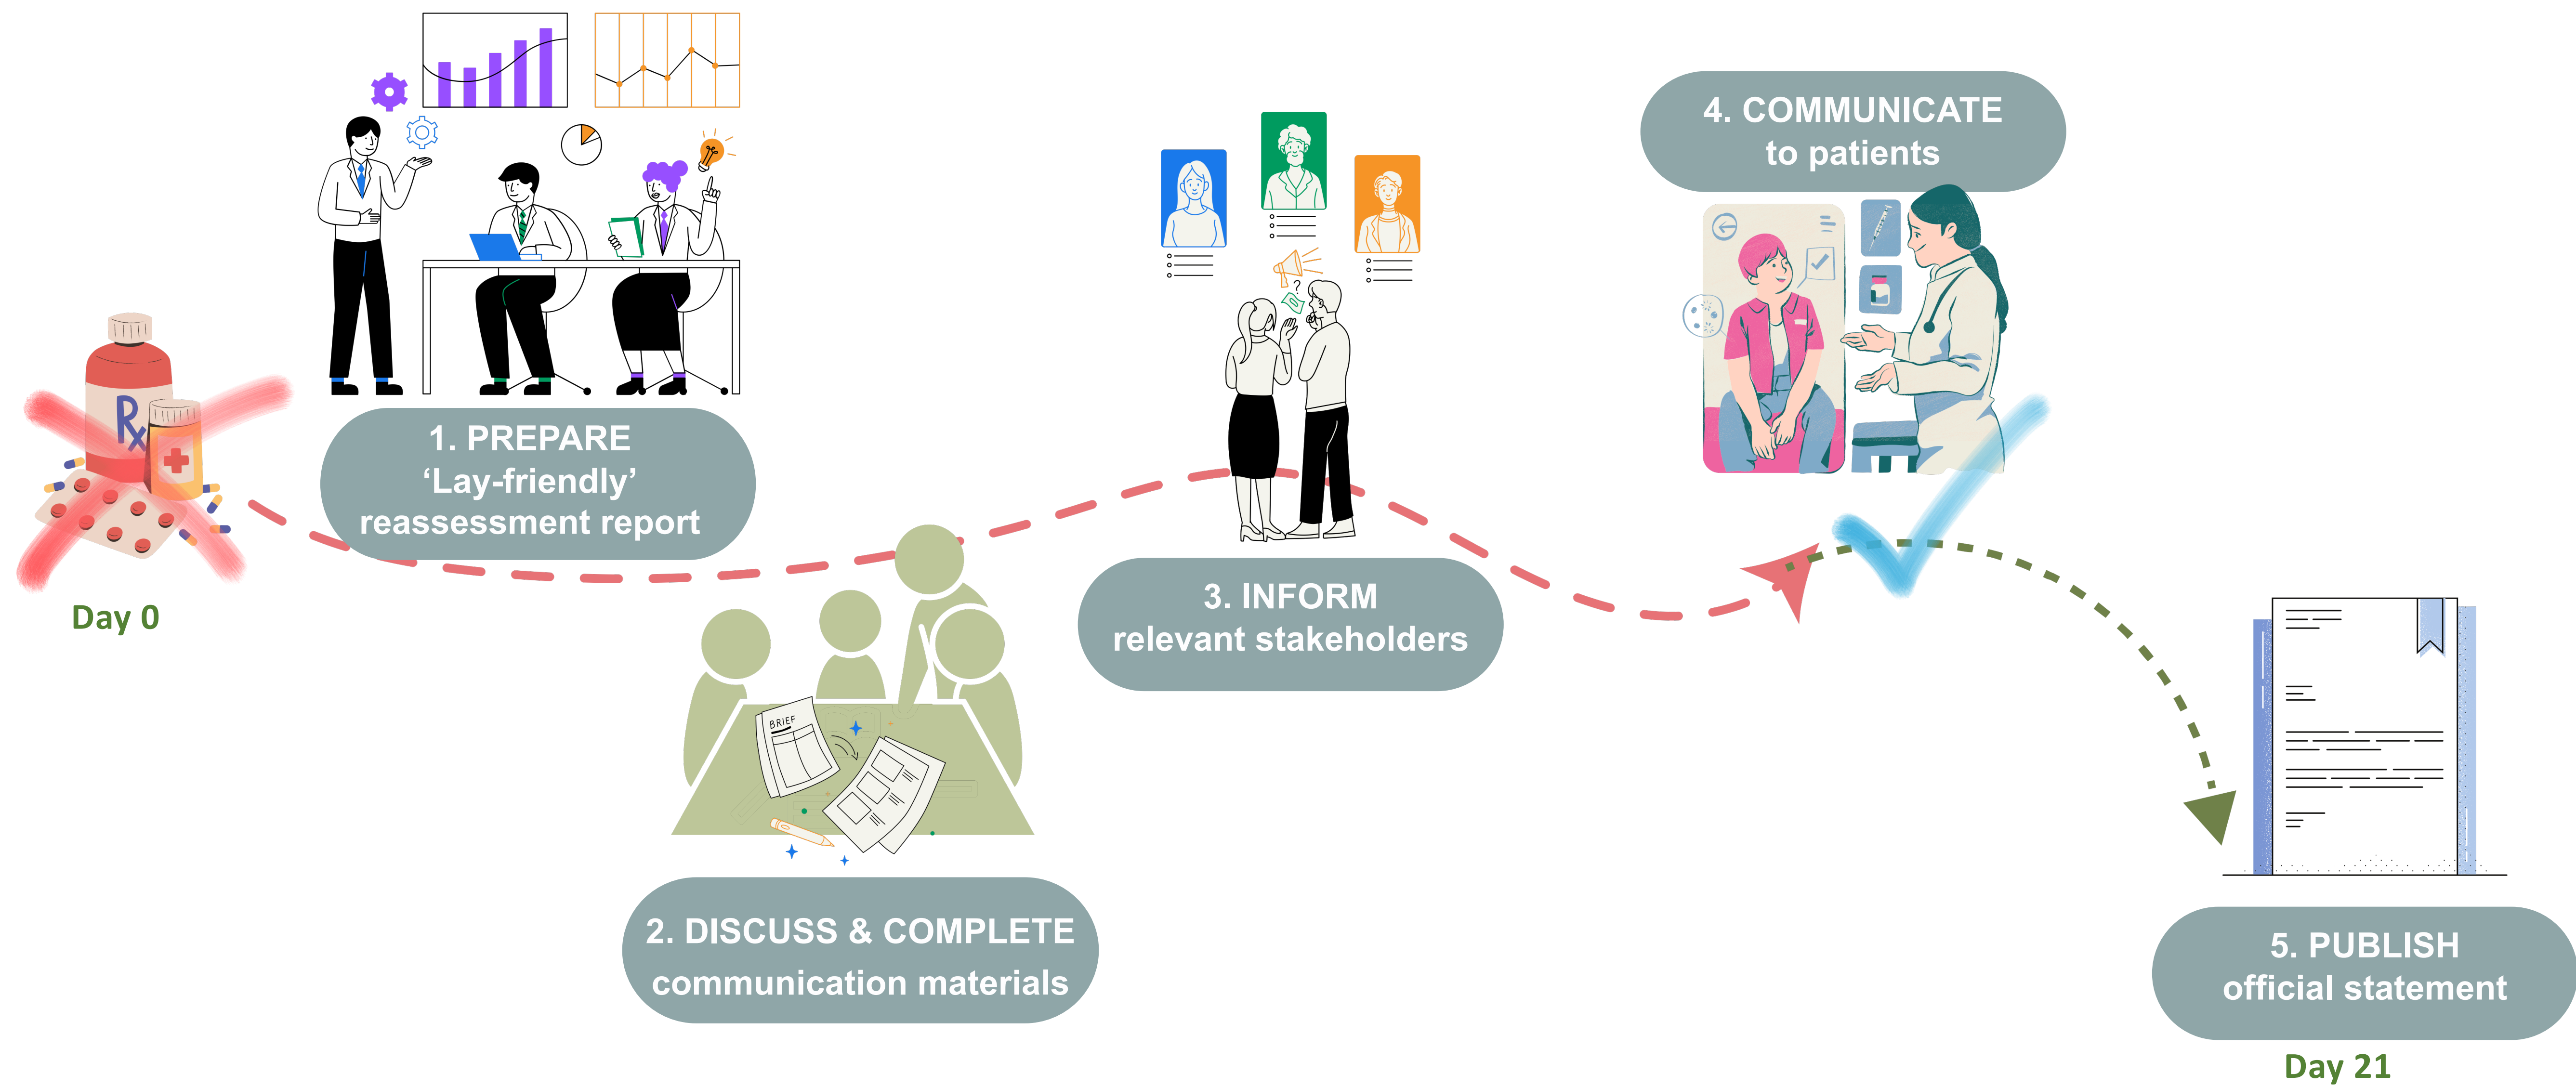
Day 0

1. PREPARE
'Lay-friendly'
reassessment report

2. DISCUSS & COMPLETE
communication materials

BRIEF

3. INFORM
relevant stakeholders

4. COMMUNICATE
to patients

5. PUBLISH
official statement

Day 21